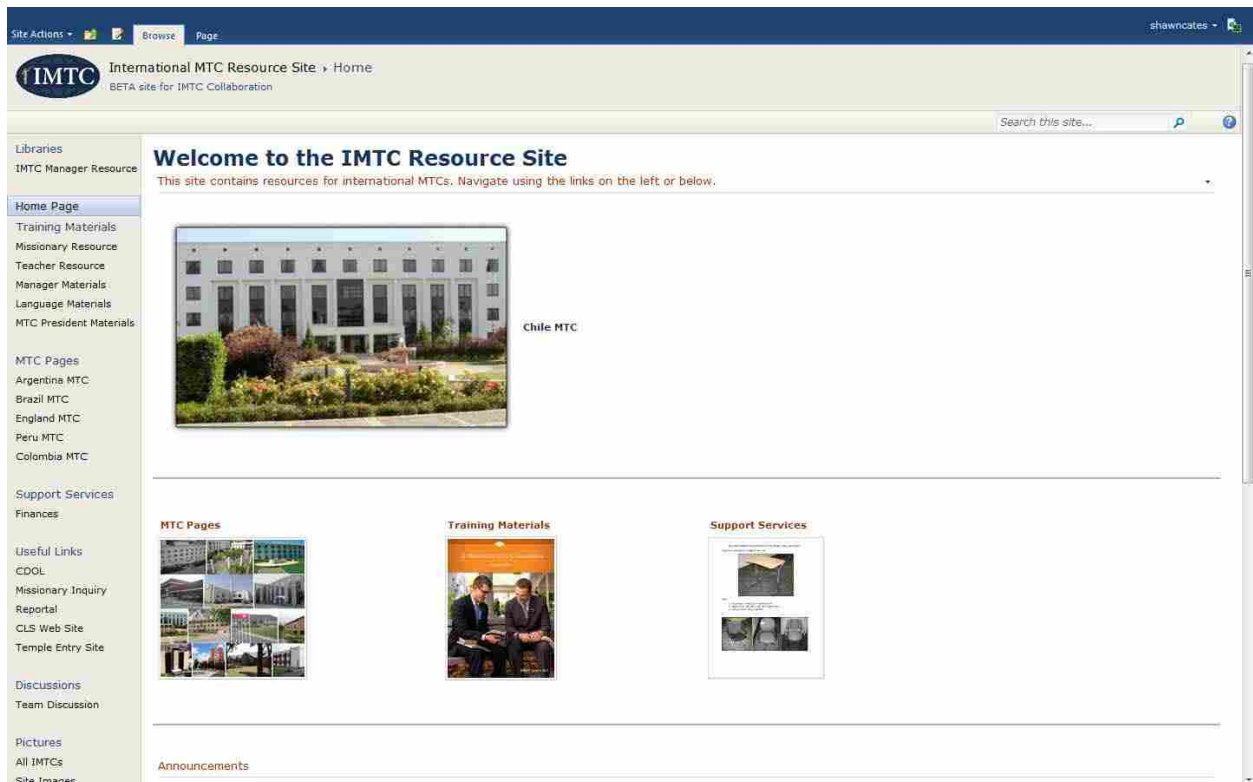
Site Actions Browse Page shawncates

IMTC International MTC Resource Site ▸ Home
BETA site for IMTC Collaboration

Search this site...

Libraries
IMTC Manager Resource

Home Page
Training Materials
Missionary Resource
Teacher Resource
Manager Materials
Language Materials
MTC President Materials

MTC Pages
Argentina MTC
Brazil MTC
England MTC
Peru MTC
Colombia MTC

Support Services
Finances

Useful Links
CDOL
Missionary Inquiry
Reportal
CLS Web Site
Temple Entry Site

Discussions
Team Discussion

Pictures
All IMTCs
Site Images

Welcome to the IMTC Resource Site
This site contains resources for international MTCs. Navigate using the links on the left or below.

Chile MTC

MTC Pages

Training Materials

Support Services

Announcements